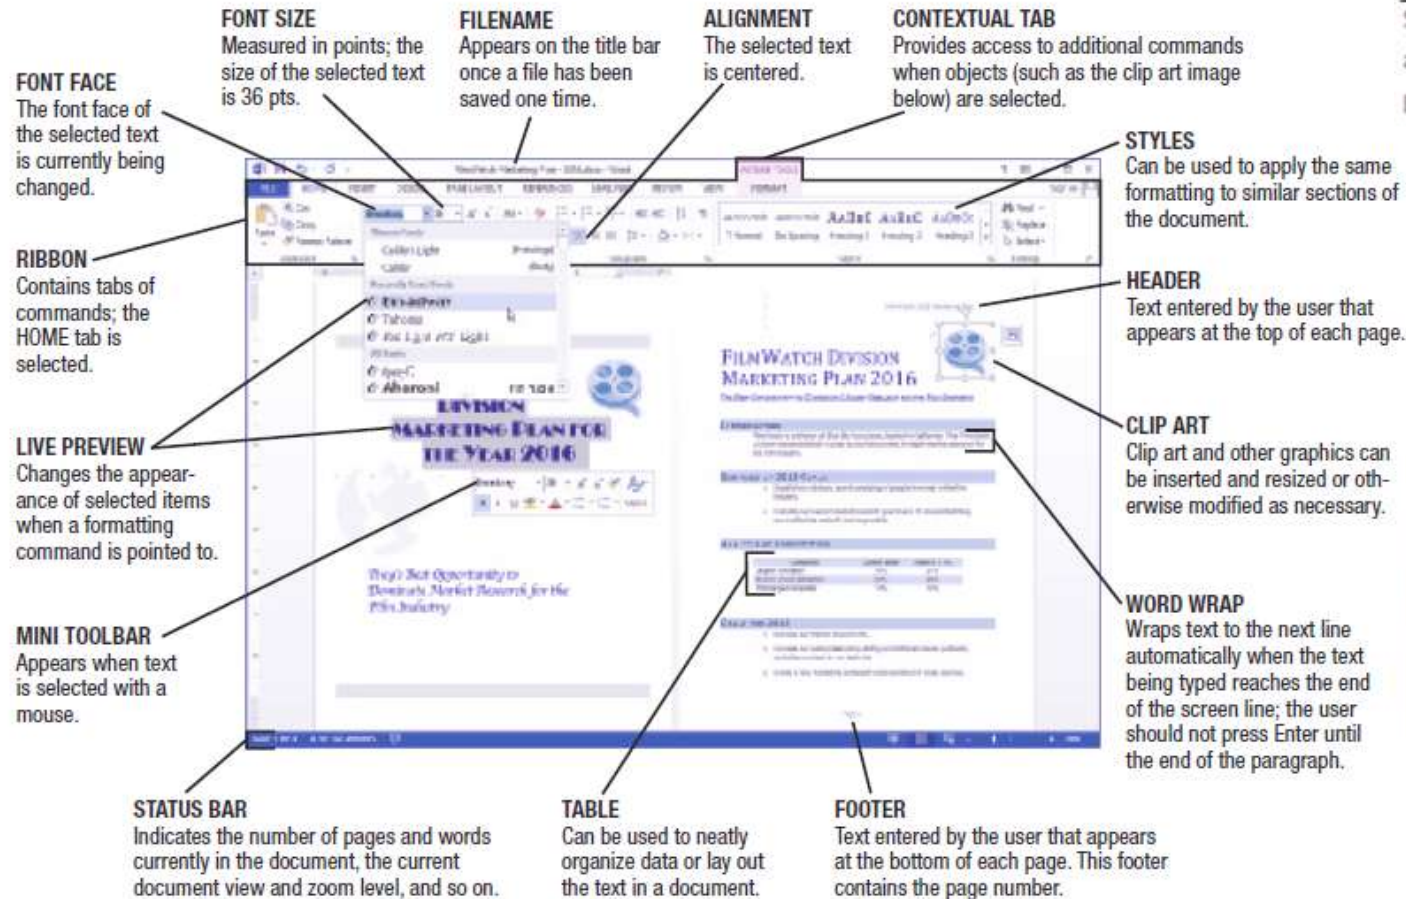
FONT SIZE
Measured in points; the size of the selected text is 36 pts.

FILENAME
Appears on the title bar once a file has been saved one time.

ALIGNMENT
The selected text is centered.

CONTEXTUAL TAB
Provides access to additional commands when objects (such as the clip art image below) are selected.

FONT FACE
The font face of the selected text is currently being changed.

STYLES
Can be used to apply the same formatting to similar sections of the document.

RIBBON
Contains tabs of commands; the HOME tab is selected.

HEADER
Text entered by the user that appears at the top of each page.

FILMWATCH DIVISION
MARKETING PLAN 2016

DIVISION
MARKETING PLAN FOR
THE YEAR 2016

LIVE PREVIEW
Changes the appearance of selected items when a formatting command is pointed to.

CLIP ART
Clip art and other graphics can be inserted and resized or otherwise modified as necessary.

MINI TOOLBAR
Appears when text is selected with a mouse.

WORD WRAP
Wraps text to the next line automatically when the text being typed reaches the end of the screen line; the user should not press Enter until the end of the paragraph.

STATUS BAR
Indicates the number of pages and words currently in the document, the current document view and zoom level, and so on.

TABLE
Can be used to neatly organize data or lay out the text in a document.

FOOTER
Text entered by the user that appears at the bottom of each page. This footer contains the page number.